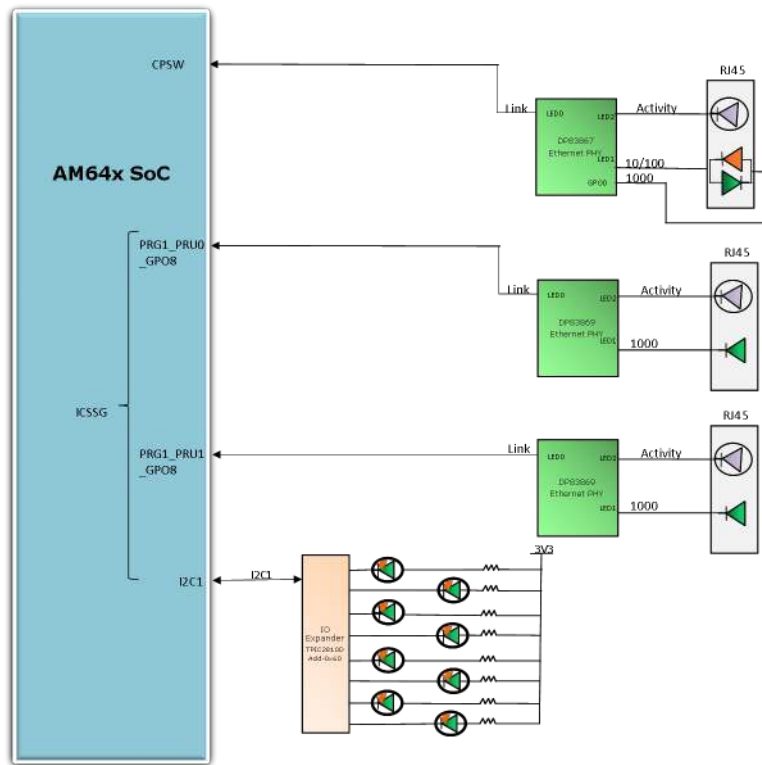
AM64x SoC

CPSW

Link

LED0

LED2

DP83867
Ethernet PHY

LED1

GPIO0

Activity

10/100

1000

RJ45

PRG1_PRU0
_GPO8

Link

LED0

LED2

DP83869
Ethernet PHY

LED1

Activity

1000

RJ45

ICSSG

PRG1_PRU1
_GPO8

Link

LED0

LED2

DP83869
Ethernet PHY

LED1

Activity

1000

RJ45

I2C1

I2C1

IO
Expander
TPIC2810D
Add-0x60

3V3